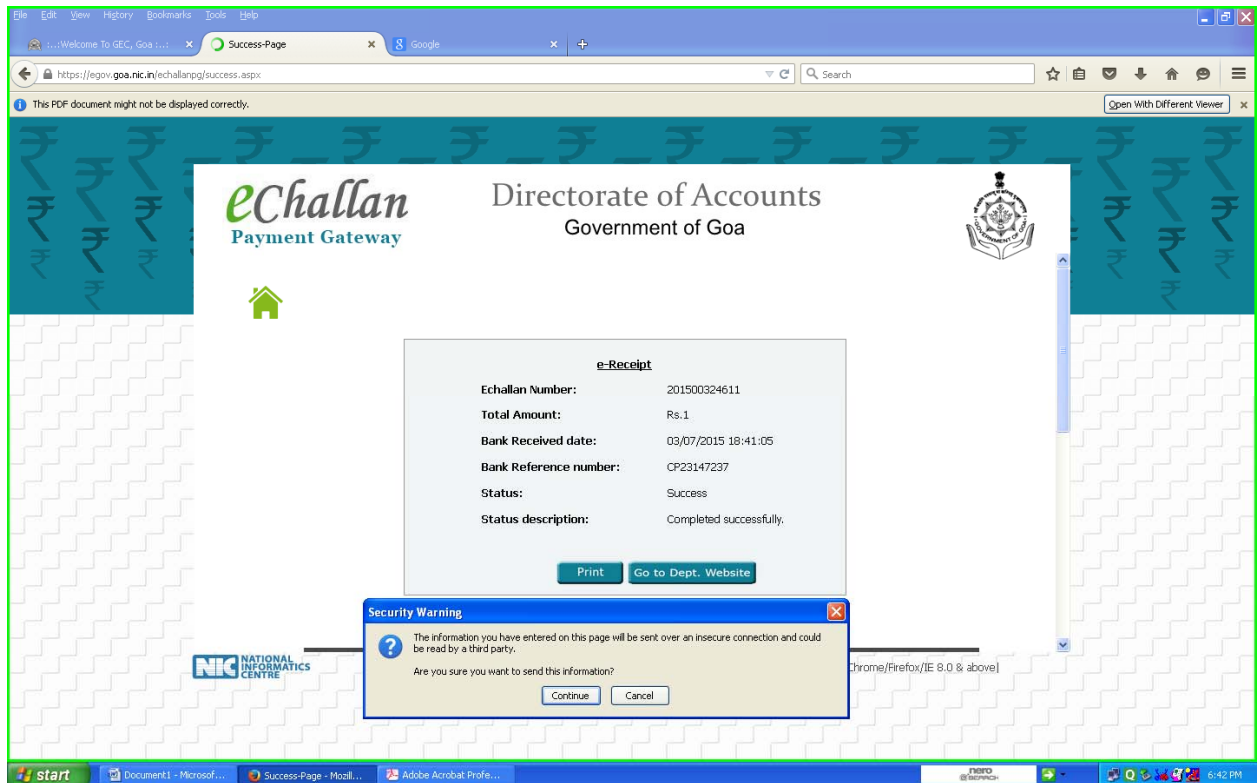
File Edit View History Bookmarks Tools Help

:..:Welcome To GEC, Goa :..: ×
Success-Page ×
Google ×

https://egov.goa.nic.in/echallanpg/success.aspx

Search

This PDF document might not be displayed correctly.

Open With Different Viewer

eChallan
Payment Gateway

Directorate of Accounts
Government of Goa

e-Receipt

| | |
|---|---|
| Echallan Number: | 201500324611 |
| Total Amount: | Rs.1 |
| Bank Received date: | 03/07/2015 18:41:05 |
| Bank Reference number: | CP23147237 |
| Status: | Success |
| Status description: | Completed successfully. |

Print
Go to Dept. Website

Security Warning

The information you have entered on this page will be sent over an insecure connection and could be read by a third party.

Are you sure you want to send this information?

Continue
Cancel

NIC NATIONAL INFORMATICS CENTRE

Chrome/Firefox/IE 8.0 & above|

start
Document1 - Microsof...
Success-Page - Mozill...
Adobe Acrobat Profe...
nero
6:42 PM